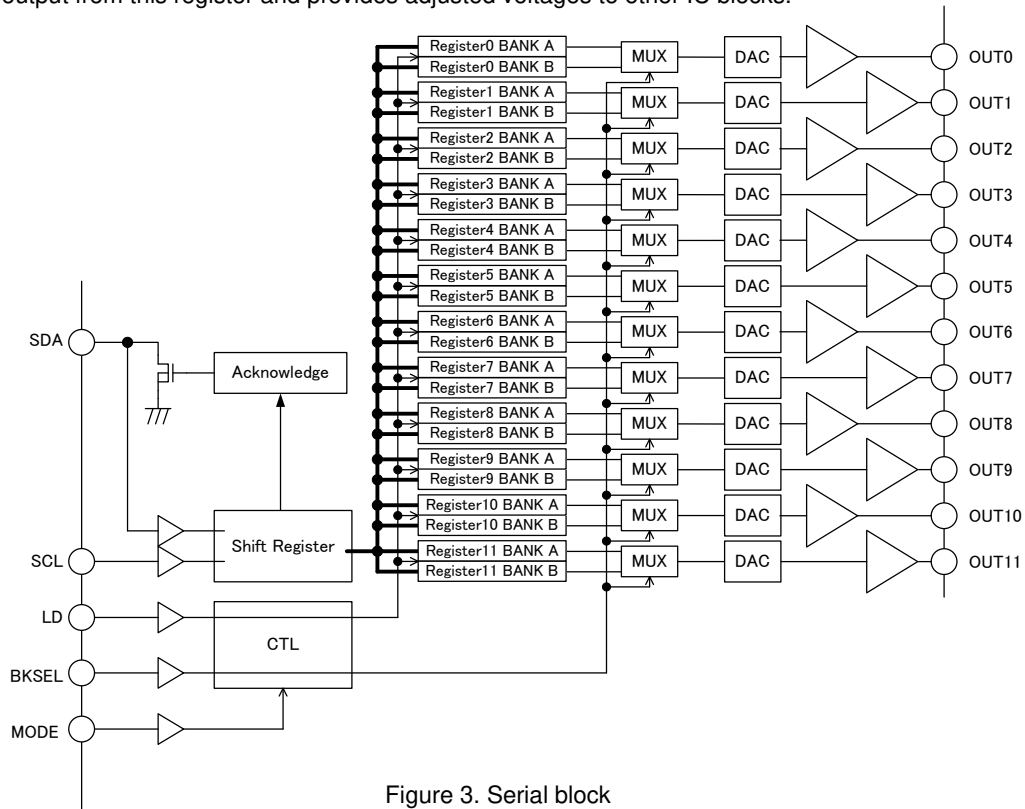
output from this register and provides adjusted voltages to other IC blocks.

Register0 BANK A
Register0 BANK B
MUX
DAC
OUT0
Register1 BANK A
Register1 BANK B
MUX
DAC
OUT1
Register2 BANK A
Register2 BANK B
MUX
DAC
OUT2
Register3 BANK A
Register3 BANK B
MUX
DAC
OUT3
Register4 BANK A
Register4 BANK B
MUX
DAC
OUT4
Register5 BANK A
Register5 BANK B
MUX
DAC
OUT5
Register6 BANK A
Register6 BANK B
MUX
DAC
OUT6
Register7 BANK A
Register7 BANK B
MUX
DAC
OUT7
Register8 BANK A
Register8 BANK B
MUX
DAC
OUT8
Register9 BANK A
Register9 BANK B
MUX
DAC
OUT9
Register10 BANK A
Register10 BANK B
MUX
DAC
OUT10
Register11 BANK A
Register11 BANK B
MUX
DAC
OUT11

SDA
Acknowledge
Shift Register
SCL
LD
CTL
BKSEL
MODE

Figure 3. Serial block